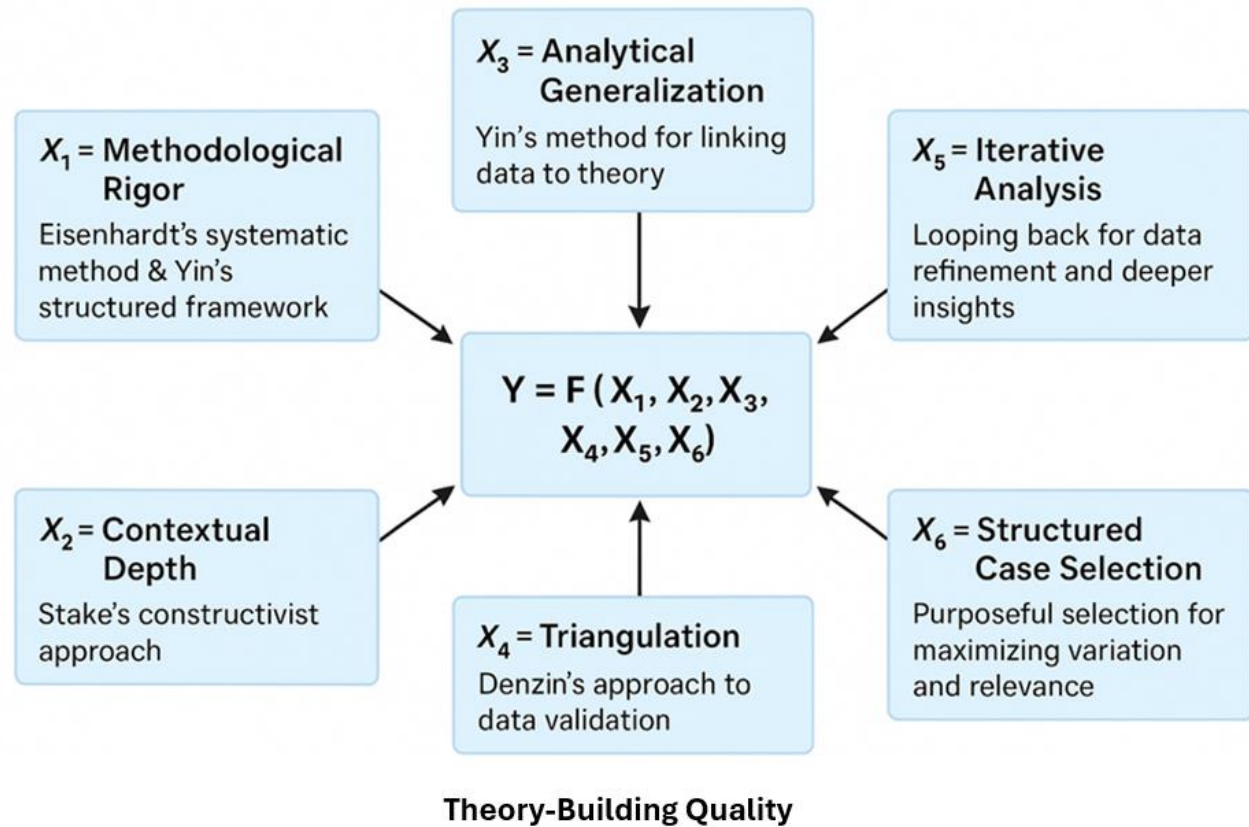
$X_3$ = Analytical Generalization
Yin's method for linking data to theory

$X_1$ = Methodological Rigor
Eisenhardt's systematic method & Yin's structured framework

$X_5$ = Iterative Analysis
Looping back for data refinement and deeper insights

$Y = F(X_1, X_2, X_3, X_4, X_5, X_6)$

$X_2$ = Contextual Depth
Stake's constructivist approach

$X_4$ = Triangulation
Denzin's approach to data validation

$X_6$ = Structured Case Selection
Purposeful selection for maximizing variation and relevance

Theory-Building Quality